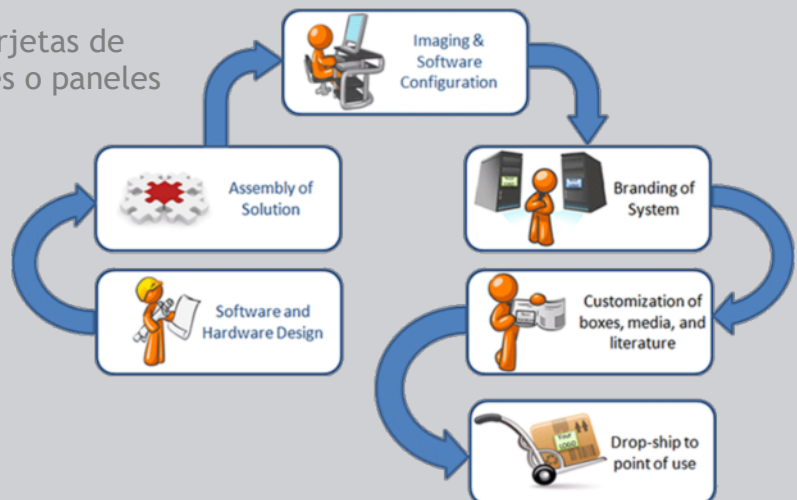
rjetas de
s o paneles

Imaging & Software Configuration

Assembly of Solution

Branding of System

Software and Hardware Design

Customization of boxes, media, and literature

Drop-ship to point of use